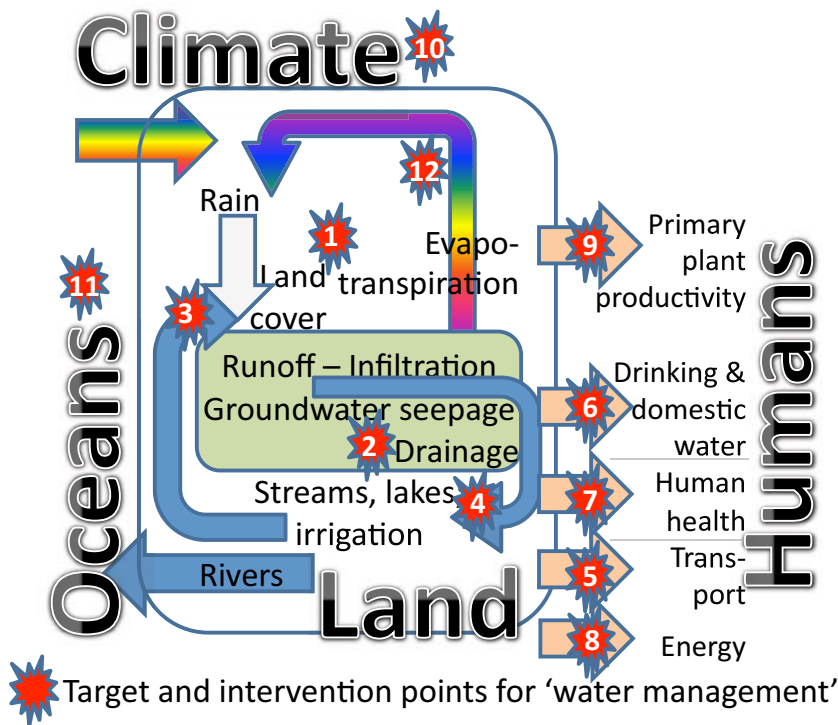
Climate
10
Rain
12
1
Evapotranspiration
9
Primary plant productivity
11
3
Land cover
Runoff – Infiltration
Groundwater seepage
2
Drainage
6
Drinking & domestic water
Streams, lakes irrigation
4
7
Human health
Rivers
5
Transport
Oceans
Land
8
Energy
Humans
Target and intervention points for 'water management'